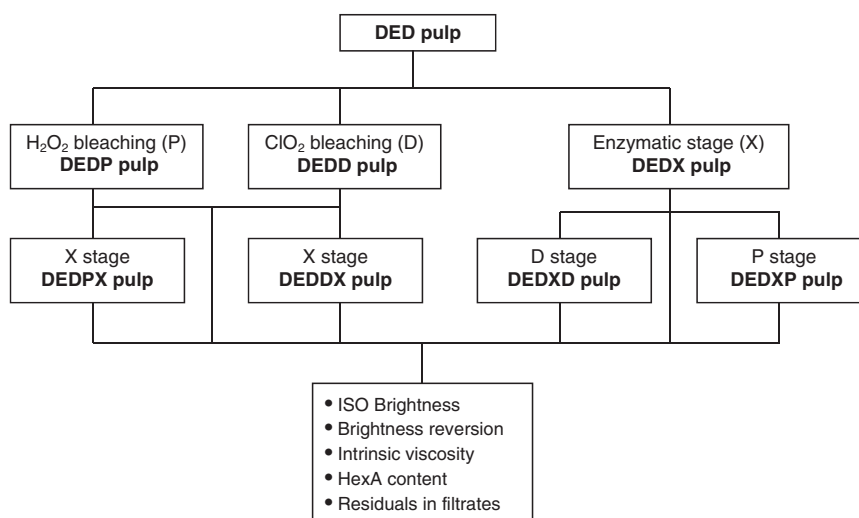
DED pulp

$H_2O_2$ bleaching (P)
DEDP pulp

$ClO_2$ bleaching (D)
DEDD pulp

Enzymatic stage (X)
DEDX pulp

X stage
DEDPX pulp

X stage
DEDDX pulp

D stage
DEDXD pulp

P stage
DEDXP pulp

• ISO Brightness
• Brightness reversion
• Intrinsic viscosity
• HexA content
• Residuals in filtrates